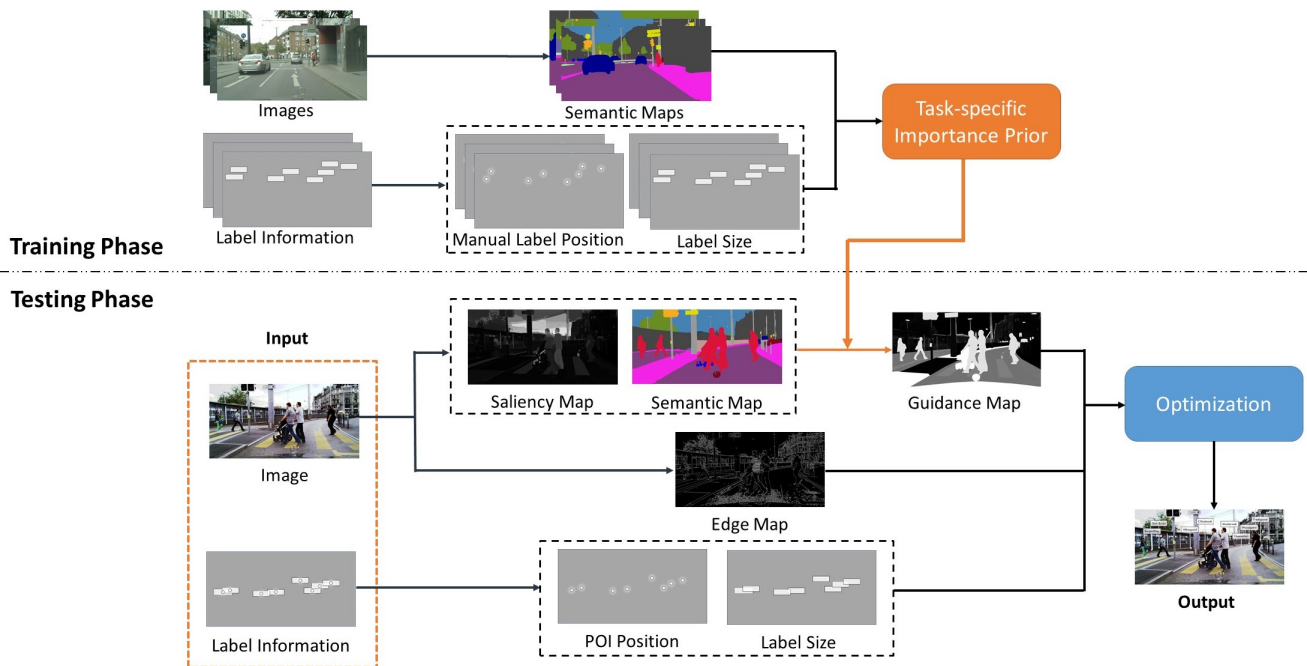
Images

Semantic Maps

Task-specific Importance Prior

Label Information

Manual Label Position

Label Size

Training Phase

Testing Phase

Input

Saliency Map

Semantic Map

Guidance Map

Optimization

Image

Edge Map

Output

Label Information

POI Position

Label Size